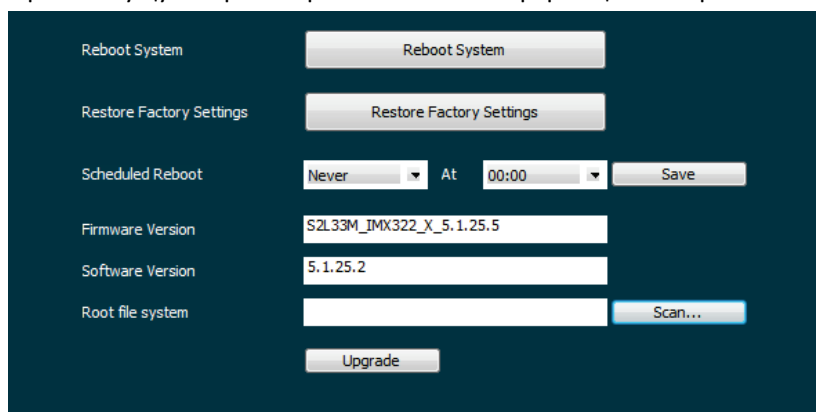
Reboot System

Reboot System

Restore Factory Settings

Restore Factory Settings

Scheduled Reboot

Never

At

00:00

Save

Firmware Version

S2L33M_IMX322_X_5.1.25.5

Software Version

5.1.25.2

Root file system

Scan...

Upgrade